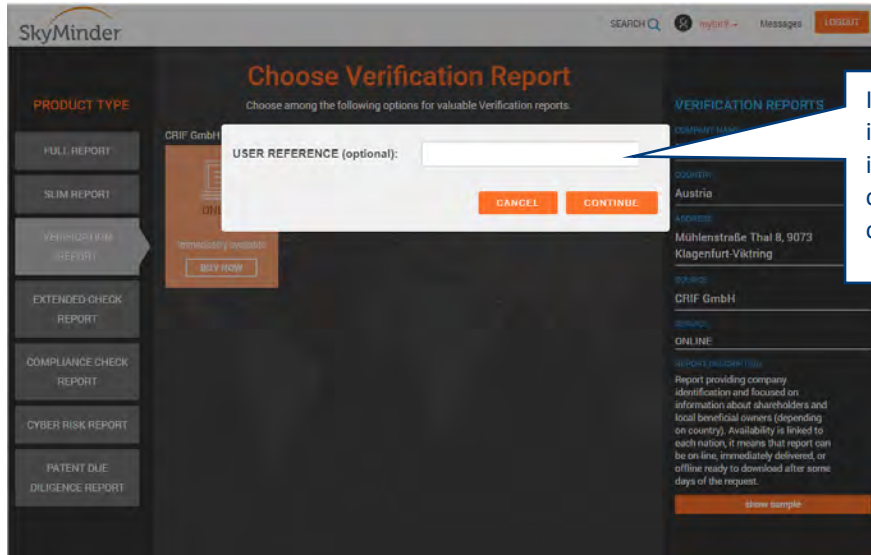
SkyMinder

SEARCH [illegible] Messages LOGOUT

PRODUCT TYPE

FULL REPORT

SLIM REPORT

VERIFICATION REPORT

EXTENDED CHECK REPORT

COMPLIANCE CHECK REPORT

CYBER RISK REPORT

PATENT DUE DILIGENCE REPORT

Choose Verification Report

Choose among the following options for valuable Verification reports.

CRIF GmbH

ONL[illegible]

Immediately available

BUY NOW

USER REFERENCE (optional):

CANCEL

CONTINUE

VERIFICATION REPORTS

COMPANY NAME

COUNTRY

Austria

ADDRESS

Mühlenstraße Thal 8, 9073 Klagenfurt-Viktring

SOURCE

CRIF GmbH

SERVICE

ONLINE

REPORT DESCRIPTION

Report providing company identification and focused on information about shareholders and local beneficial owners (depending on country). Availability is linked to each nation, it means that report can be on-line, immediately delivered, or offline ready to download after some days of the request.

show sample

I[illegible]
i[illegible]
i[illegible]
c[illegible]
c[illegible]